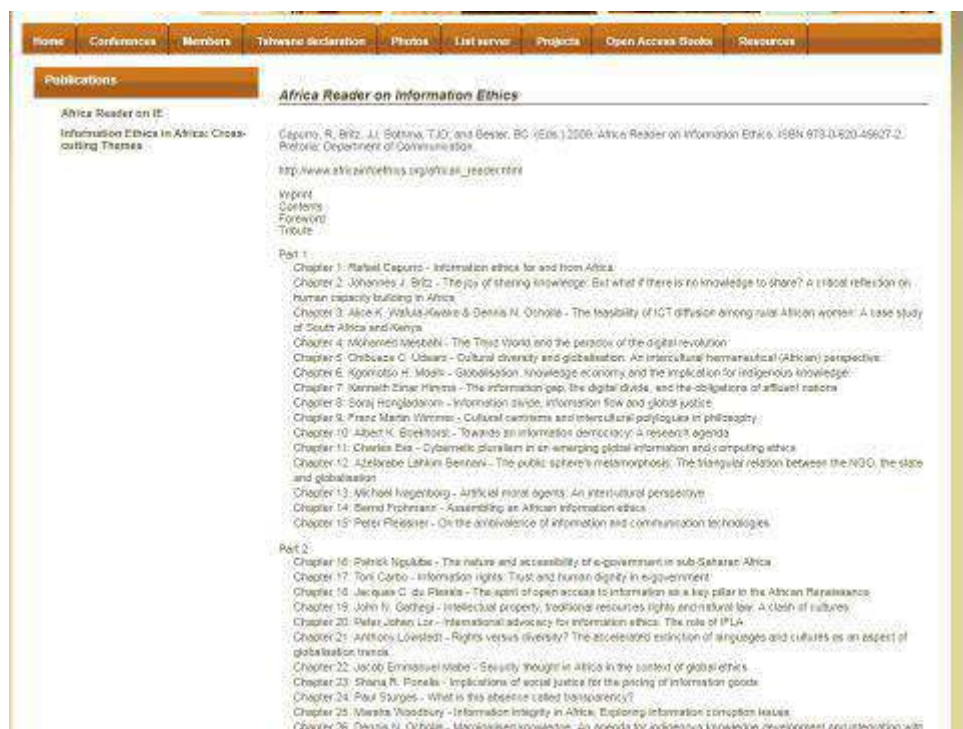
Home Conferences Members Tshwane declaration Photos List server Projects Open Access Books Resources

Publications

Africa Reader on IE

Information Ethics in Africa: Cross-cutting Themes

Africa Reader on Information Ethics

Capurro, R, Britz, JJ, Bothma, TJD and Bester, BC (Eds.) 2009. Africa Reader on Information Ethics. ISBN 978-0-620-49627-2. Pretoria: Department of Communication.

http://www.africainfoethics.org/african_reader.html

Imprint
Contents
Foreword
Tribute

Part 1
Chapter 1: Rafael Capurro - Information ethics for and from Africa
Chapter 2: Johannes J. Britz - The joy of sharing knowledge: But what if there is no knowledge to share? A critical reflection on human capacity building in Africa
Chapter 3: Alice K. Wafula-Kwake & Dennis N. Ocholla - The feasibility of ICT diffusion among rural African women: A case study of South Africa and Kenya
Chapter 4: Mohamed Mesbahi - The Third World and the paradox of the digital revolution
Chapter 5: Chibueze C. Udeani - Cultural diversity and globalisation: An intercultural hermeneutical (African) perspective
Chapter 6: Kgomotso H. Moahi - Globalisation, knowledge economy and the implication for indigenous knowledge
Chapter 7: Kenneth Einar Himma - The information gap, the digital divide, and the obligations of affluent nations
Chapter 8: Soraj Hongladarom - Information divide, information flow and global justice
Chapter 9: Franz Martin Wimmer - Cultural centrisms and intercultural polylogues in philosophy
Chapter 10: Albert K. Boekhorst - Towards an information democracy: A research agenda
Chapter 11: Charles Ess - Cybernetic pluralism in an emerging global information and computing ethics
Chapter 12: Azelarabe Lahkim Bennani - The public sphere's metamorphosis: The triangular relation between the NGO, the state and globalisation
Chapter 13: Michael Nagenborg - Artificial moral agents: An intercultural perspective
Chapter 14: Bernd Frohmann - Assembling an African information ethics
Chapter 15: Peter Fleissner - On the ambivalence of information and communication technologies

Part 2
Chapter 16: Patrick Ngulube - The nature and accessibility of e-government in sub-Saharan Africa
Chapter 17: Toni Carbo - Information rights: Trust and human dignity in e-government
Chapter 18: Jacques C. du Plessis - The spirit of open access to information as a key pillar in the African Renaissance
Chapter 19: John N. Gathegi - Intellectual property, traditional resources rights and natural law: A clash of cultures
Chapter 20: Peter Johan Lor - International advocacy for information ethics: The role of IFLA
Chapter 21: Anthony Löwstedt - Rights versus diversity? The accelerated extinction of languages and cultures as an aspect of globalisation trends
Chapter 22: Jacob Emmanuel Mabe - Security thought in Africa in the context of global ethics
Chapter 23: Shana R. Ponelis - Implications of social justice for the pricing of information goods
Chapter 24: Paul Sturges - What is this absence called transparency?
Chapter 25: Marsha Woodbury - Information integrity in Africa: Exploring information corruption issues
Chapter 26: Dennis N. Ocholla - Marginalised knowledge: An agenda for indigenous knowledge development and integration with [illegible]